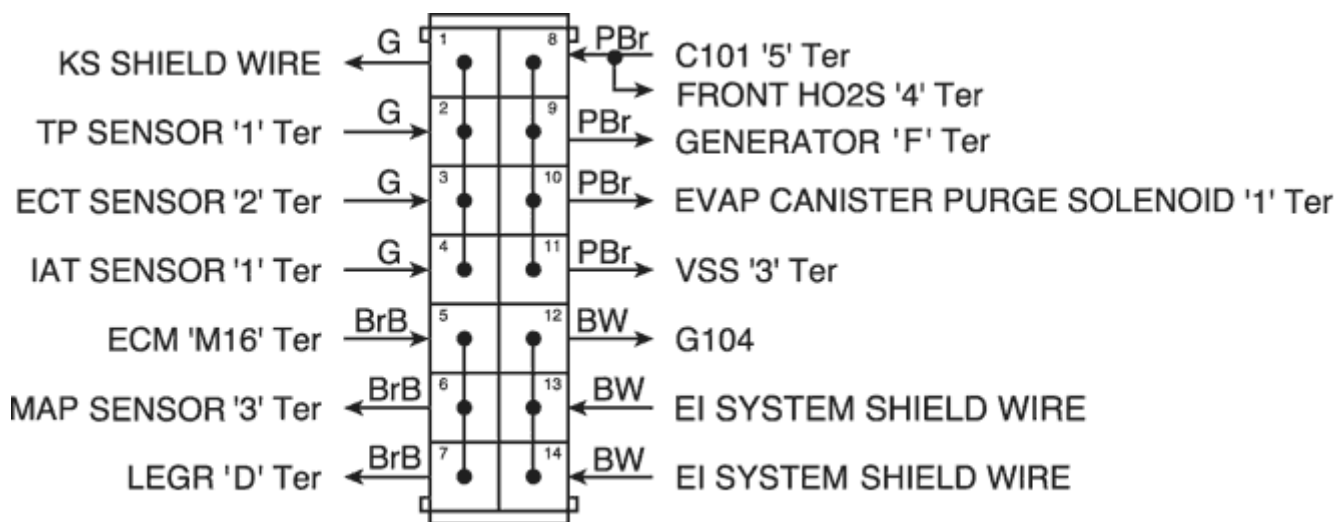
KS SHIELD WIRE
G
1
8
PBr
C101 '5' Ter
FRONT HO2S '4' Ter

TP SENSOR '1' Ter
G
2
9
PBr
GENERATOR 'F' Ter

ECT SENSOR '2' Ter
G
3
10
PBr
EVAP CANISTER PURGE SOLENOID '1' Ter

IAT SENSOR '1' Ter
G
4
11
PBr
VSS '3' Ter

ECM 'M16' Ter
BrB
5
12
BW
G104

MAP SENSOR '3' Ter
BrB
6
13
BW
EI SYSTEM SHIELD WIRE

LEGR 'D' Ter
BrB
7
14
BW
EI SYSTEM SHIELD WIRE